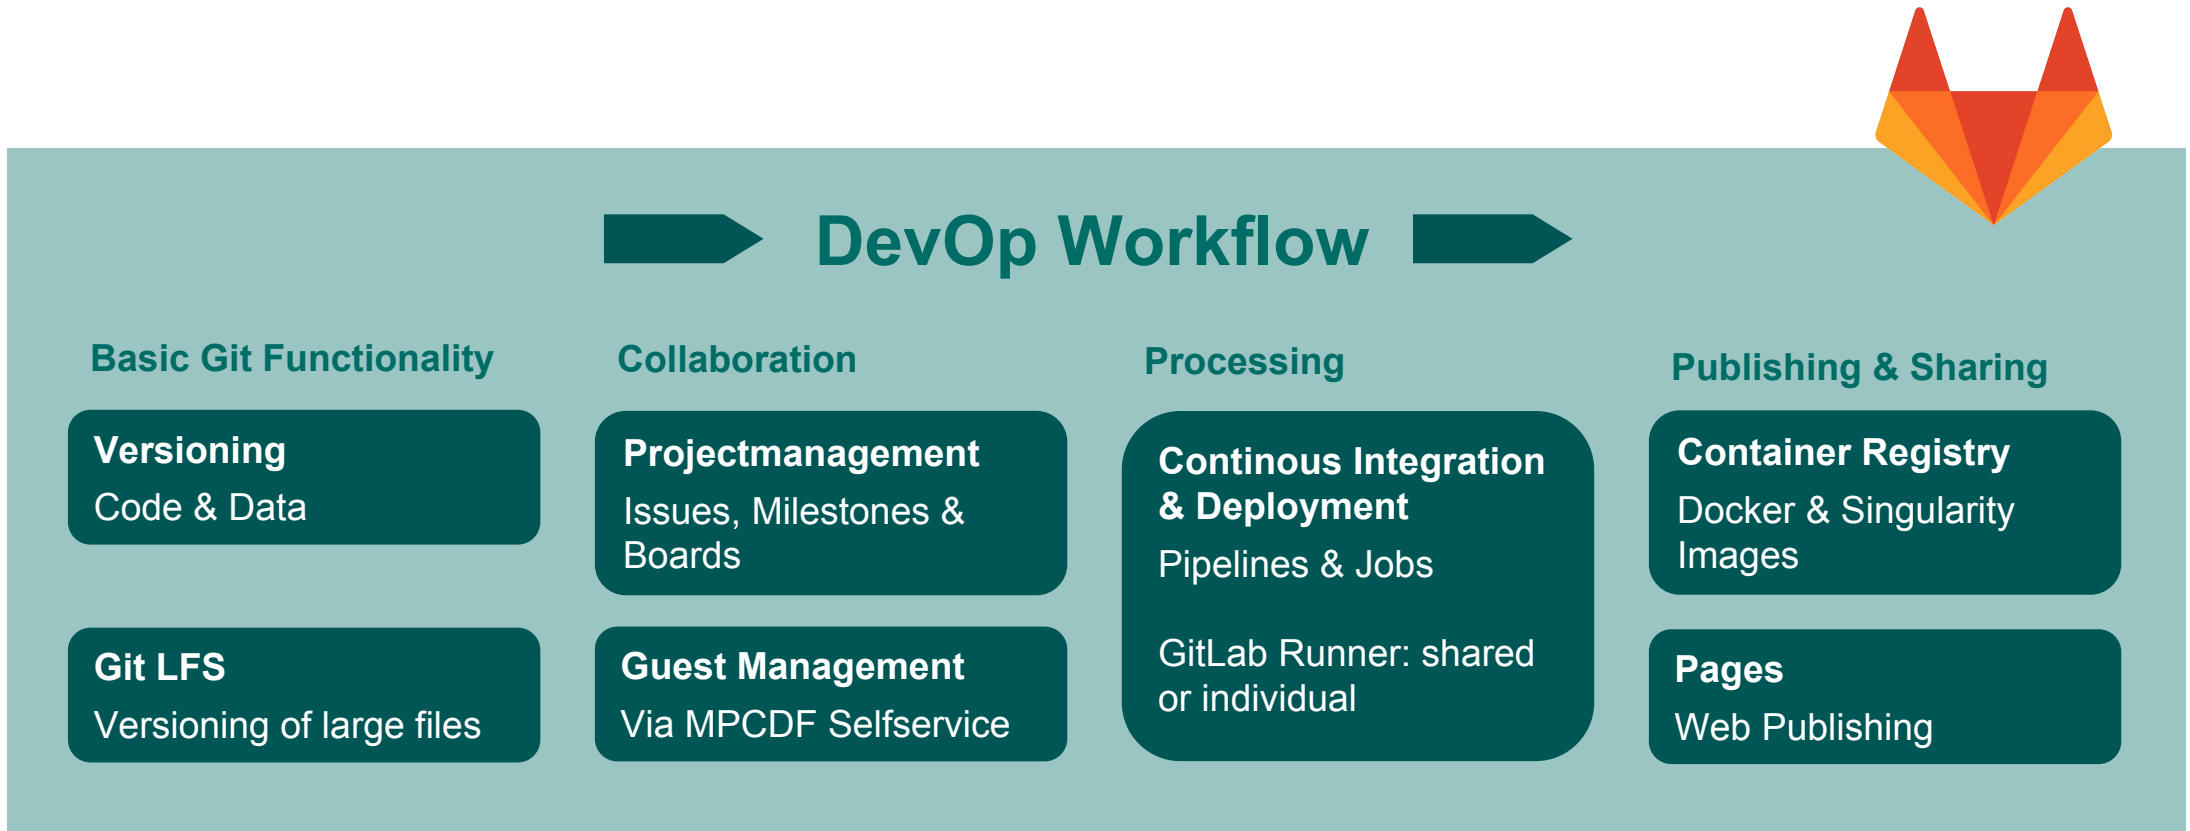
DevOp Workflow

Basic Git Functionality

Versioning
Code & Data

Git LFS
Versioning of large files

Collaboration

Projectmanagement
Issues, Milestones & Boards

Guest Management
Via MPCDF Selfservice

Processing

Continous Integration & Deployment
Pipelines & Jobs

GitLab Runner: shared or individual

Publishing & Sharing

Container Registry
Docker & Singularity Images

Pages
Web Publishing